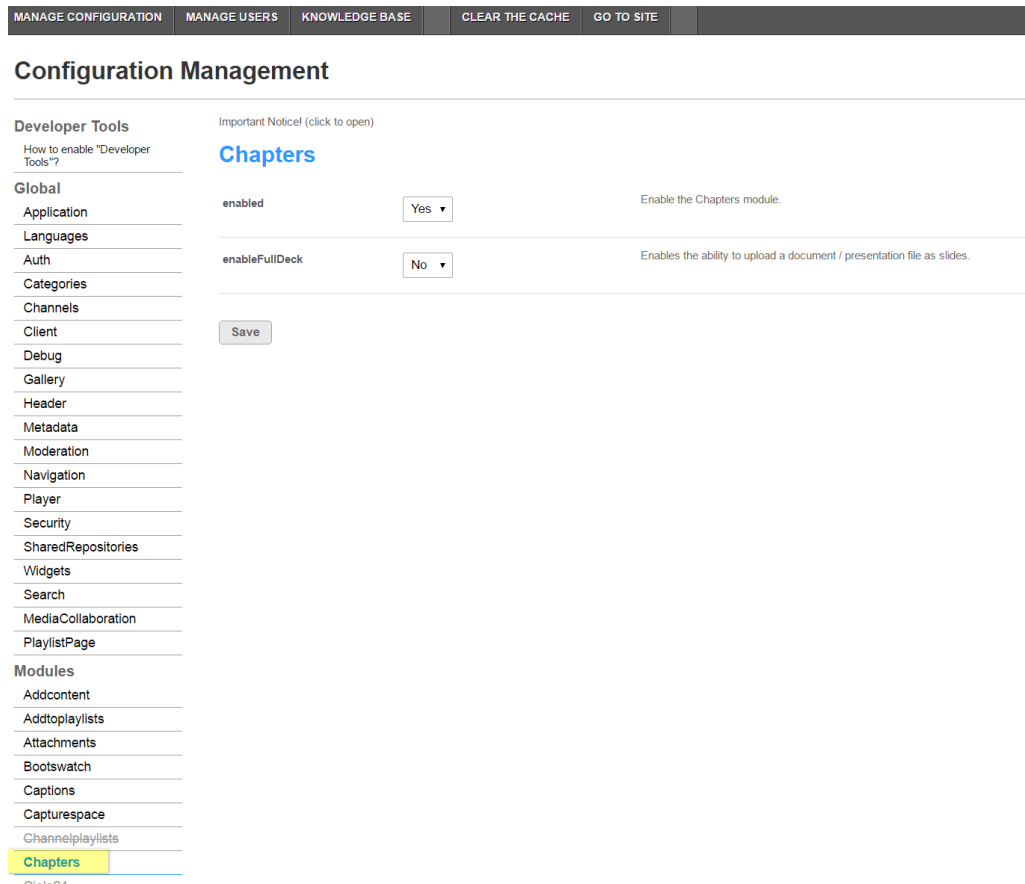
MANAGE CONFIGURATION | MANAGE USERS | KNOWLEDGE BASE | CLEAR THE CACHE | GO TO SITE

Configuration Management

Developer Tools
How to enable "Developer Tools"?
Global
Application
Languages
Auth
Categories
Channels
Client
Debug
Gallery
Header
Metadata
Moderation
Navigation
Player
Security
SharedRepositories
Widgets
Search
MediaCollaboration
PlaylistPage
Modules
Addcontent
Addtoplaylists
Attachments
Bootswatch
Captions
Capturespace
Channelplaylists
Chapters
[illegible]

Important Notice! (click to open)

Chapters

enabled
Yes
Enable the Chapters module.

enableFullDeck
No
Enables the ability to upload a document / presentation file as slides.

Save